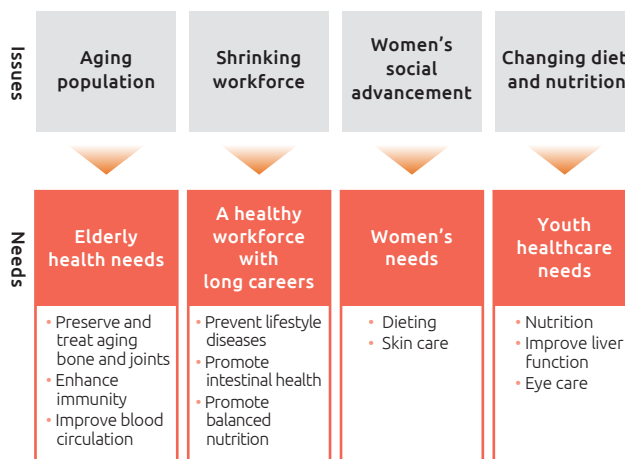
Issues

Aging population

Shrinking workforce

Women's social advancement

Changing diet and nutrition

Needs

Elderly health needs

A healthy workforce with long careers

Women's needs

Youth healthcare needs

- Preserve and treat aging bone and joints
- Enhance immunity
- Improve blood circulation

- Prevent lifestyle diseases
- Promote intestinal health
- Promote balanced nutrition

- Dieting
- Skin care

- Nutrition
- Improve liver function
- Eye care